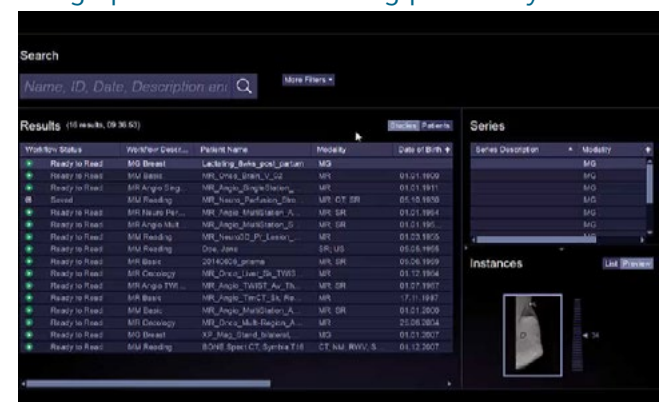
Search

Name, ID, Date, Description and

More Filters

Results (16 results, 09:36:53)

Studies Patients

| Workflow Status | Workflow Descr... | Patient Name | Modality | Date of Birth |
|---|---|---|---|---|
| Ready to Read | MG Breast | Lactating_Bwks_post_partum | MG | |
| Ready to Read | MM Basic | MR_Onco_Brain_V_02 | MR | 01.01.1909 |
| Ready to Read | MR Angio Sing... | MR_Angio_SingleStation_... | MR | 01.01.1911 |
| Saved | MM Reading | MR_Neuro_Perfusion_Stro... | MR; OT; SR | 01.10.1958 |
| Ready to Read | MR Neuro Per... | MR_Angio_MultiStation_A... | MR; SR | 01.01.1954 |
| Ready to Read | MR Angio Mult... | MR_Angio_MultiStation_S... | MR; SR | 01.01.195... |
| Ready to Read | MM Reading | MR_NeuroDTI_Pt_Lesion_... | MR | 01.03.1905 |
| Ready to Read | MM Reading | Doe, Jane | SR; US | 05.05.1955 |
| Ready to Read | MR Basic | 20140606_prisma | MR; SR | 05.06.1909 |
| Ready to Read | MR Oncology | MR_Onco_Liver_Sk_TWIST... | MR | 01.12.1904 |
| Ready to Read | MR Angio TWI... | MR_Angio_TWIST_Av_Th... | MR; SR | 01.07.1957 |
| Ready to Read | MR Basic | MR_Angio_TimCT_Sk_Re... | MR | 17.11.1987 |
| Ready to Read | MM Basic | MR_Angio_MultiStation_A... | MR; SR | 01.01.2009 |
| Ready to Read | MR Oncology | MR_Onco_Multi-Region_A... | MR | 25.06.2004 |
| Ready to Read | MG Breast | XP_Mag_Stand_bilateral... | MG | 01.01.2007 |
| Ready to Read | MM Reading | BONE Spect CT, Symbia T16 | CT; NM; RWV; S... | 04.12.2007 |

Series

| Series Description | Modality |
|---|---|
| | MG |
| | MG |
| | MG |
| | MG |
| | MG |
| | MG |
| | MG |

Instances

List Preview

34